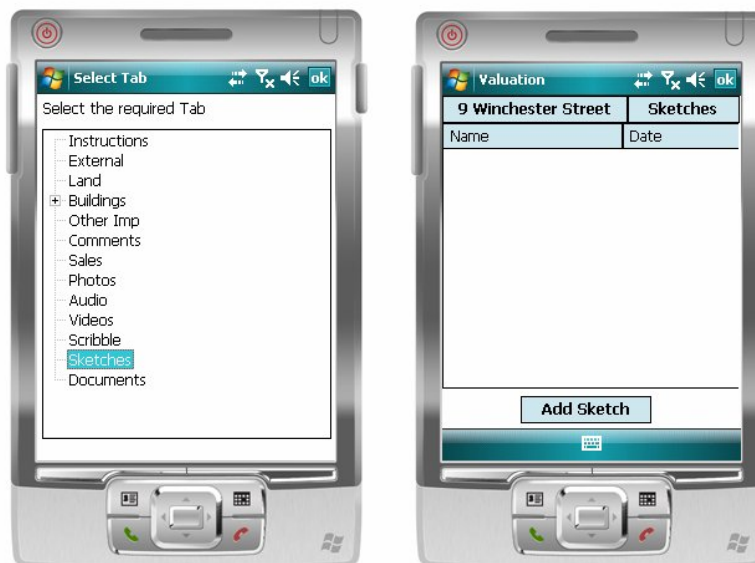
Select Tab ok

Select the required Tab

Instructions
External
Land
Buildings
Other Imp
Comments
Sales
Photos
Audio
Videos
Scribble
Sketches
Documents

Valuation ok

| 9 Winchester Street | Sketches |
|---|---|
| Name | Date |

Add Sketch